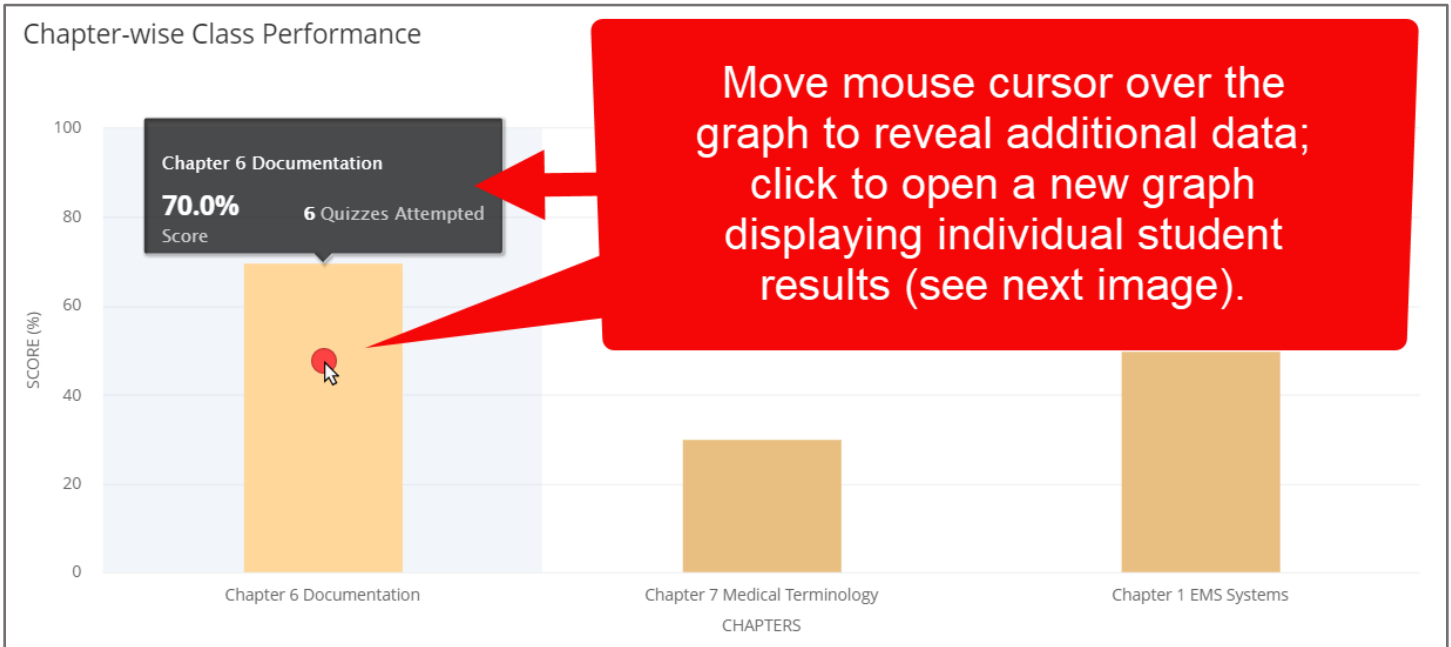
Chapter-wise Class Performance

Move mouse cursor over the graph to reveal additional data; click to open a new graph displaying individual student results (see next image).

Chapter 6 Documentation
70.0%
Score
6 Quizzes Attempted

100
80
60
40
20
0

SCORE (%)

Chapter 6 Documentation
Chapter 7 Medical Terminology
Chapter 1 EMS Systems

CHAPTERS